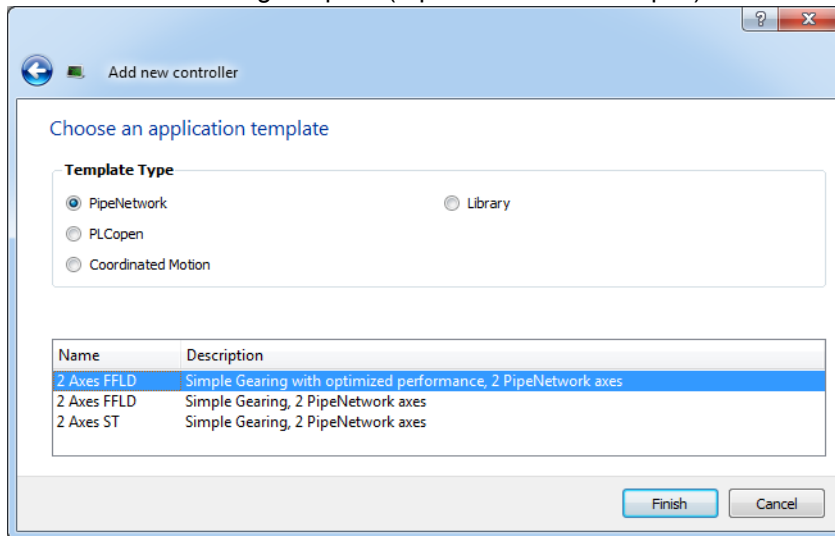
? X

Add new controller

Choose an application template

Template Type

PipeNetwork

Library

PLCopen

Coordinated Motion

| Name | Description |
|---|---|
| 2 Axes FFLD | Simple Gearing with optimized performance, 2 PipeNetwork axes |
| 2 Axes FFLD | Simple Gearing, 2 PipeNetwork axes |
| 2 Axes ST | Simple Gearing, 2 PipeNetwork axes |

Finish

Cancel